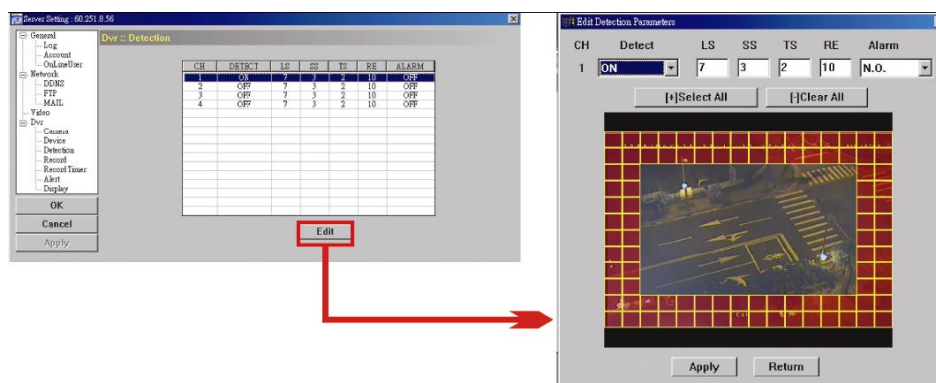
Server Setting : 60.251.8.56

General
Log
Account
OnLineUser
Network
DDNS
FTP
MAIL
Video
Dvr
Camera
Device
Detection
Record
Record Timer
Alert
Display

OK
Cancel
Apply

Dvr :: Detection

| CH | DETECT | LS | SS | TS | RE | ALARM |
|---|---|---|---|---|---|---|
| 1 | ON | 7 | 3 | 2 | 10 | OFF |
| 2 | OFF | 7 | 3 | 2 | 10 | OFF |
| 3 | OFF | 7 | 3 | 2 | 10 | OFF |
| 4 | OFF | 7 | 3 | 2 | 10 | OFF |

Edit

Edit Detection Parameters

| CH | Detect | LS | SS | TS | RE | Alarm |
|---|---|---|---|---|---|---|
| 1 | ON | 7 | 3 | 2 | 10 | N.O. |

[+]Select All
[-]Clear All

Apply
Return